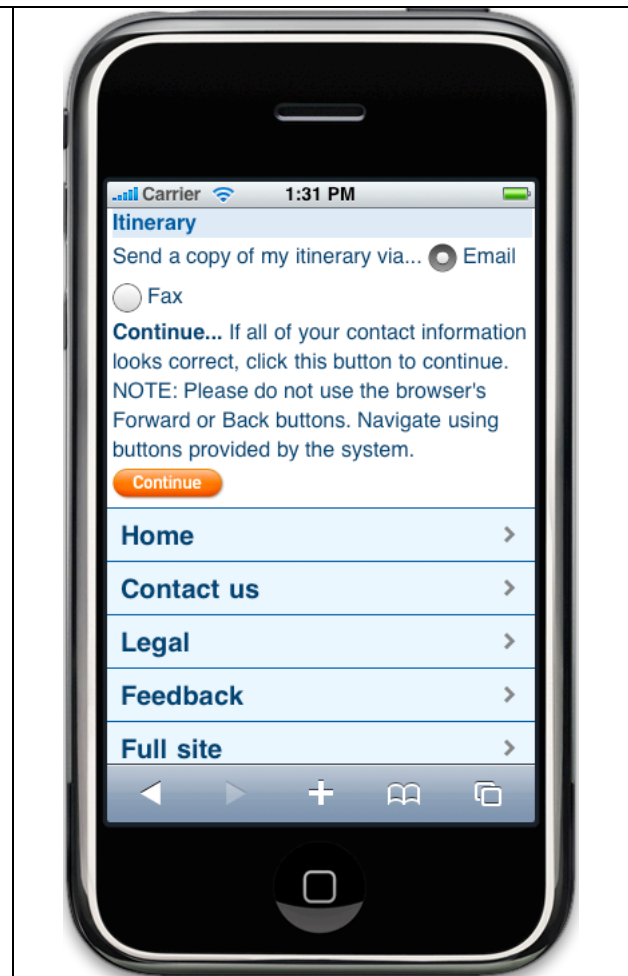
Carrier 1:31 PM

Itinerary

Send a copy of my itinerary via... Email

Fax

**Continue...** If all of your contact information looks correct, click this button to continue. NOTE: Please do not use the browser's Forward or Back buttons. Navigate using buttons provided by the system.

Continue

Home

Contact us

Legal

Feedback

Full site